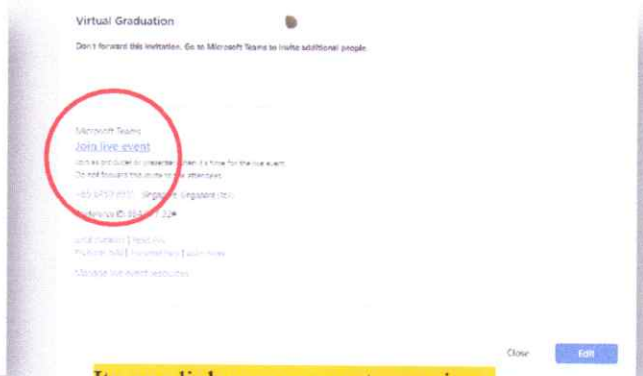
Virtual Graduation

Don't forward this invitation. Go to Microsoft Teams to invite additional people.

Microsoft Teams
Join live event
Join as producer or presenter when it's time for the live event.
Do not forward this invite to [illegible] attendees.

+65 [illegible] Singapore, Singapore (Toll)

Conference ID: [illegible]

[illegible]

Manage live event resources

Close
Edit

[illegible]